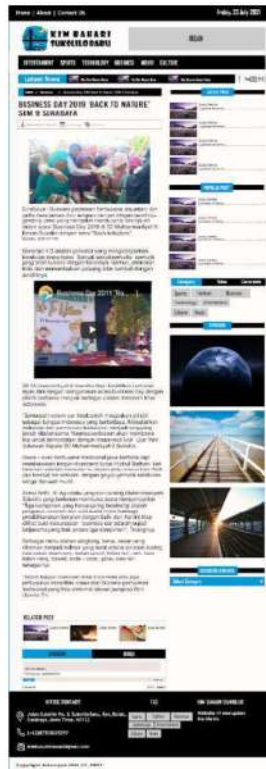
Home | About | Contact Us

Friday, 23 July 2021

KIM BAHARI

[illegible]

ENTERTAINMENT SPORTS TECHNOLOGY BUSINESS MOVIE CULTURE

Latest News

BUSINESS DAY 2019 "BACK TO NATURE" SEM 9 SURABAYA

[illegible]

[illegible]

Business Day 2019 "Ba...

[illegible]

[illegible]

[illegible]

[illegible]

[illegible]

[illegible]

RELATED POST

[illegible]

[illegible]

Copyright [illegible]